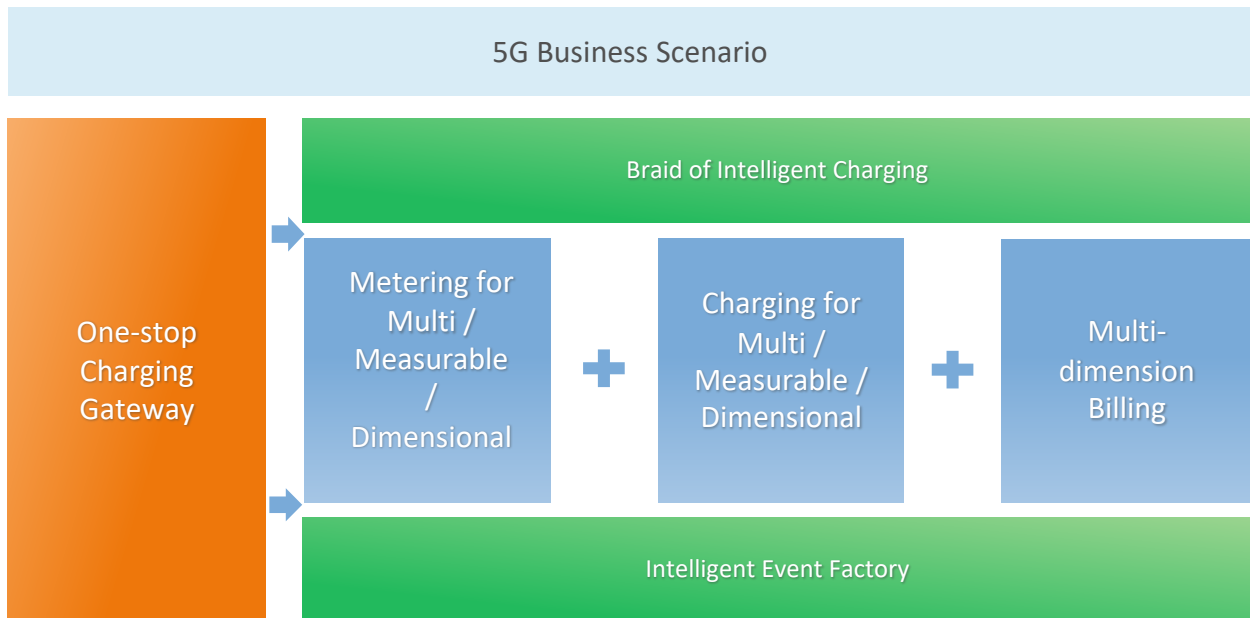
5G Business Scenario

One-stop Charging Gateway

Braid of Intelligent Charging

Metering for Multi / Measurable / Dimensional

Charging for Multi / Measurable / Dimensional

Multi-dimension Billing

Intelligent Event Factory